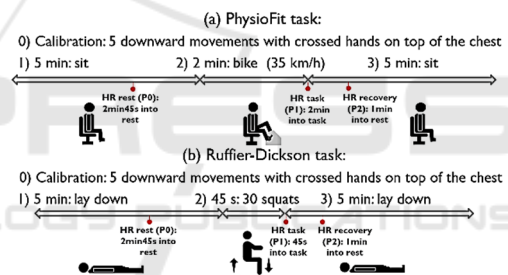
(a) PhysioFit task:

0) Calibration: 5 downward movements with crossed hands on top of the chest

1) 5 min: sit

2) 2 min: bike (35 km/h)

3) 5 min: sit

HR rest (P0): 2min45s into rest

HR task (P1): 2min into task

HR recovery (P2): 1min into rest

(b) Ruffier-Dickson task:

0) Calibration: 5 downward movements with crossed hands on top of the chest

1) 5 min: lay down

2) 45 s: 30 squats

3) 5 min: lay down

HR rest (P0): 2min45s into rest

HR task (P1): 45s into task

HR recovery (P2): 1min into rest